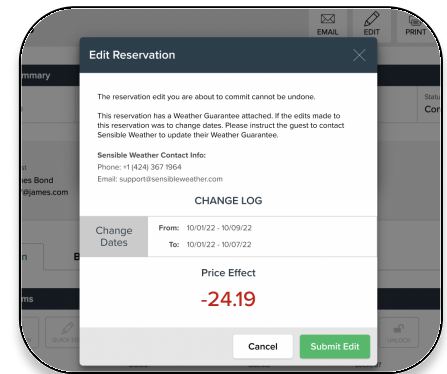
EMAIL EDIT PRINT

ummary

Statu

nes Bond
@james.com

n B

ms

Edit Reservation

The reservation edit you are about to commit cannot be undone.

This reservation has a Weather Guarantee attached. If the edits made to this reservation was to change dates. Please instruct the guest to contact Sensible Weather to update their Weather Guarantee.

Sensible Weather Contact Info:
Phone: +1 (424) 367 1964
Email: support@sensibleweather.com

CHANGE LOG

| Change Dates | From: 10/01/22 - 10/09/22<br>To: 10/01/22 - 10/07/22 |
|---|---|

Price Effect

-24.19

Cancel Submit Edit

UNLOCK